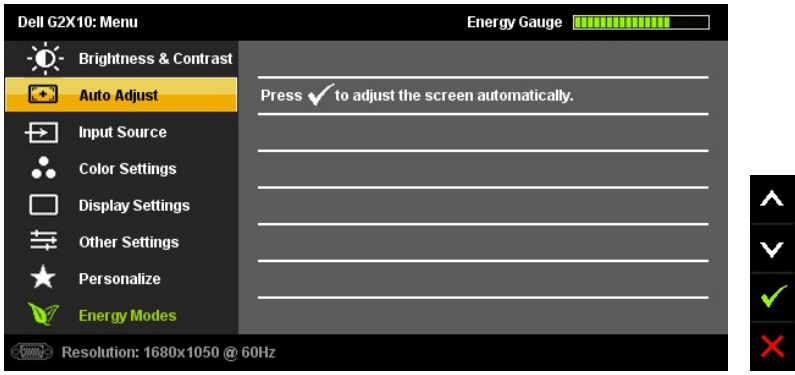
Dell G2X10: Menu
Energy Gauge

Brightness & Contrast
Auto Adjust
Input Source
Color Settings
Display Settings
Other Settings
Personalize
Energy Modes

Press ✓ to adjust the screen automatically.

Resolution: 1680x1050 @ 60Hz